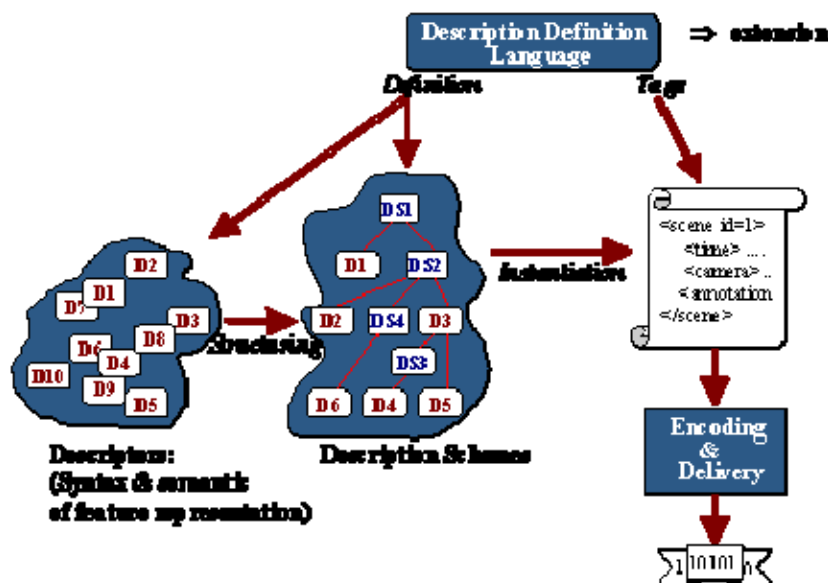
Description Definition Language

⇒ extension

Definition

Tags

D2
D7
D1
D3
D8
D6
D4
D10
D9
D5

Structuring

DS1
D1
DS2
D2
DS4
D3
DS3
D6
D4
D5

Instantiation

<scene id=1>
<time> ....
<camera> ..
<annotation
</scene>

Encoding & Delivery

10101

Descriptors:
(Syntax & semantic of feature representation)

Description Schemes